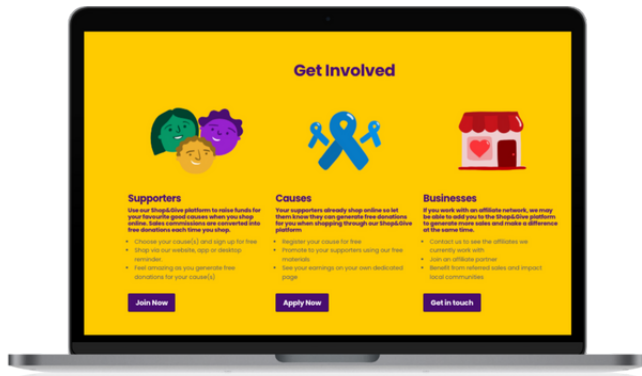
Get Involved

Supporters

Use our Shop&Give platform to raise funds for your favourite good causes when you shop online. Sales commissions are converted into free donations each time you shop.

- Choose your cause(s) and sign up for free
- Shop via our website, app or desktop reminder.
- Feel amazing as you generate free donations for your cause(s)

Join Now

Causes

Your supporters already shop online so let them know they can generate free donations for you when shopping through our Shop&Give platform

- Register your cause for free
- Promote to your supporters using our free materials
- See your earnings on your own dedicated page

Apply Now

Businesses

If you work with an affiliate network, we may be able to add you to the Shop&Give platform to generate more sales and make a difference at the same time.

- Contact us to see the affiliates we currently work with
- Join an affiliate partner
- Benefit from referred sales and impact local communities

Get in touch